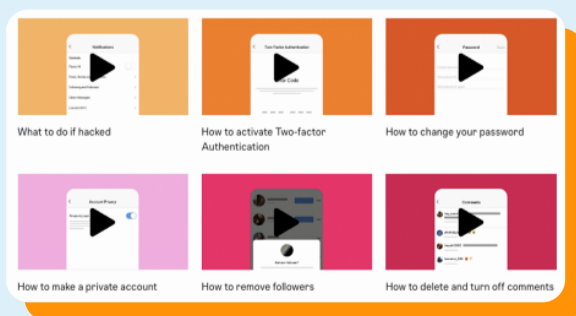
Notifications

What to do if hacked

Two-Factor Authentication

How to activate Two-factor Authentication

Password

How to change your password

Account Privacy

How to make a private account

How to remove followers

Comments

How to delete and turn off comments